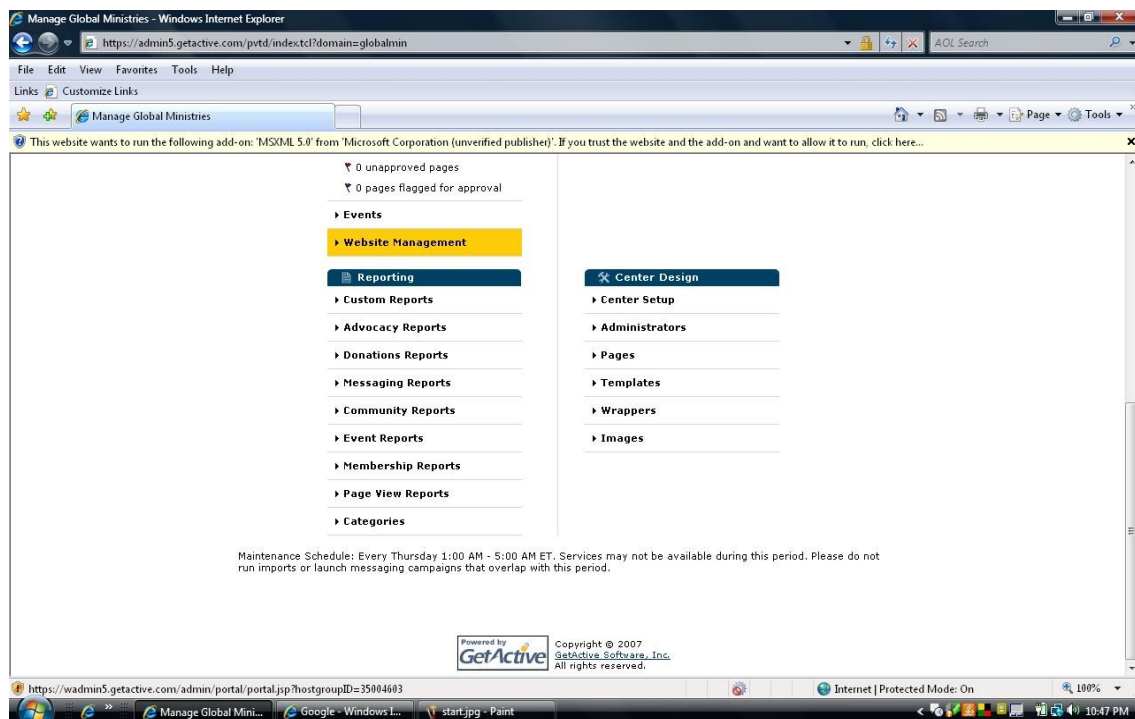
Manage Global Ministries - Windows Internet Explorer

https://admin5.getactive.com/pvtd/index.tcl?domain=globalmin

AOL Search

File Edit View Favorites Tools Help

Links Customize Links

Manage Global Ministries

Page ▾ Tools ▾

This website wants to run the following add-on: 'MSXML 5.0' from 'Microsoft Corporation (unverified publisher)'. If you trust the website and the add-on and want to allow it to run, click here...

0 unapproved pages

0 pages flagged for approval

▸ Events

▸ Website Management

Reporting

▸ Custom Reports

▸ Advocacy Reports

▸ Donations Reports

▸ Messaging Reports

▸ Community Reports

▸ Event Reports

▸ Membership Reports

▸ Page View Reports

▸ Categories

Center Design

▸ Center Setup

▸ Administrators

▸ Pages

▸ Templates

▸ Wrappers

▸ Images

Maintenance Schedule: Every Thursday 1:00 AM - 5:00 AM ET. Services may not be available during this period. Please do not run imports or launch messaging campaigns that overlap with this period.

Powered by GetActive

Copyright © 2007
GetActive Software, Inc.
All rights reserved.

https://wadmin5.getactive.com/admin/portal/portal.jsp?hostgroupID=35004603

Internet | Protected Mode: On

100%

Manage Global Mini...

Google - Windows I...

start.jpg - Paint

10:47 PM